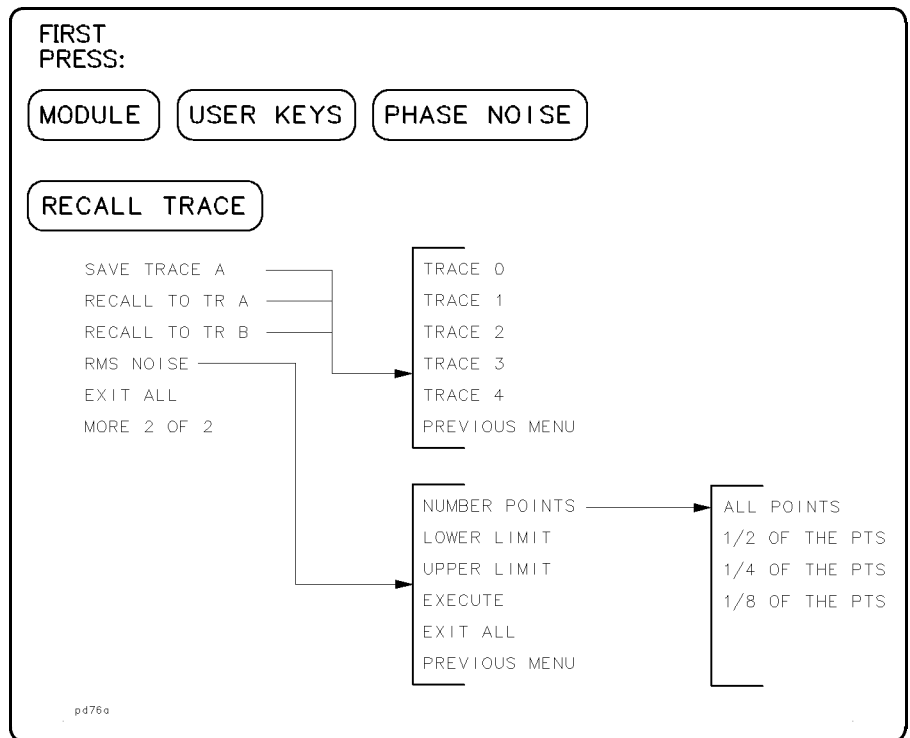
FIRST
PRESS:

MODULE
USER KEYS
PHASE NOISE

RECALL TRACE

SAVE TRACE A
RECALL TO TR A
RECALL TO TR B
RMS NOISE
EXIT ALL
MORE 2 OF 2

TRACE 0
TRACE 1
TRACE 2
TRACE 3
TRACE 4
PREVIOUS MENU

NUMBER POINTS
LOWER LIMIT
UPPER LIMIT
EXECUTE
EXIT ALL
PREVIOUS MENU

ALL POINTS
1/2 OF THE PTS
1/4 OF THE PTS
1/8 OF THE PTS

pd76a